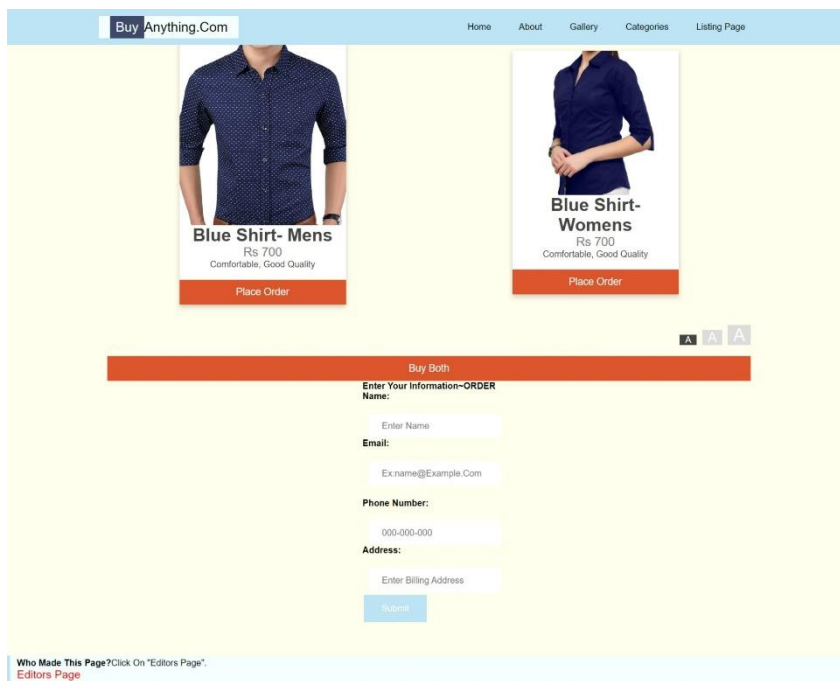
Buy Anything.Com

Home About Gallery Categories Listing Page

Blue Shirt- Mens
Rs 700
Comfortable, Good Quality
Place Order

Blue Shirt- Womens
Rs 700
Comfortable, Good Quality
Place Order

A A A

Buy Both

Enter Your Information~ORDER
Name:
Enter Name
Email:
Ex:name@Example.Com
Phone Number:
000-000-000
Address:
Enter Billing Address
Submit

Who Made This Page?Click On "Editors Page".
Editors Page